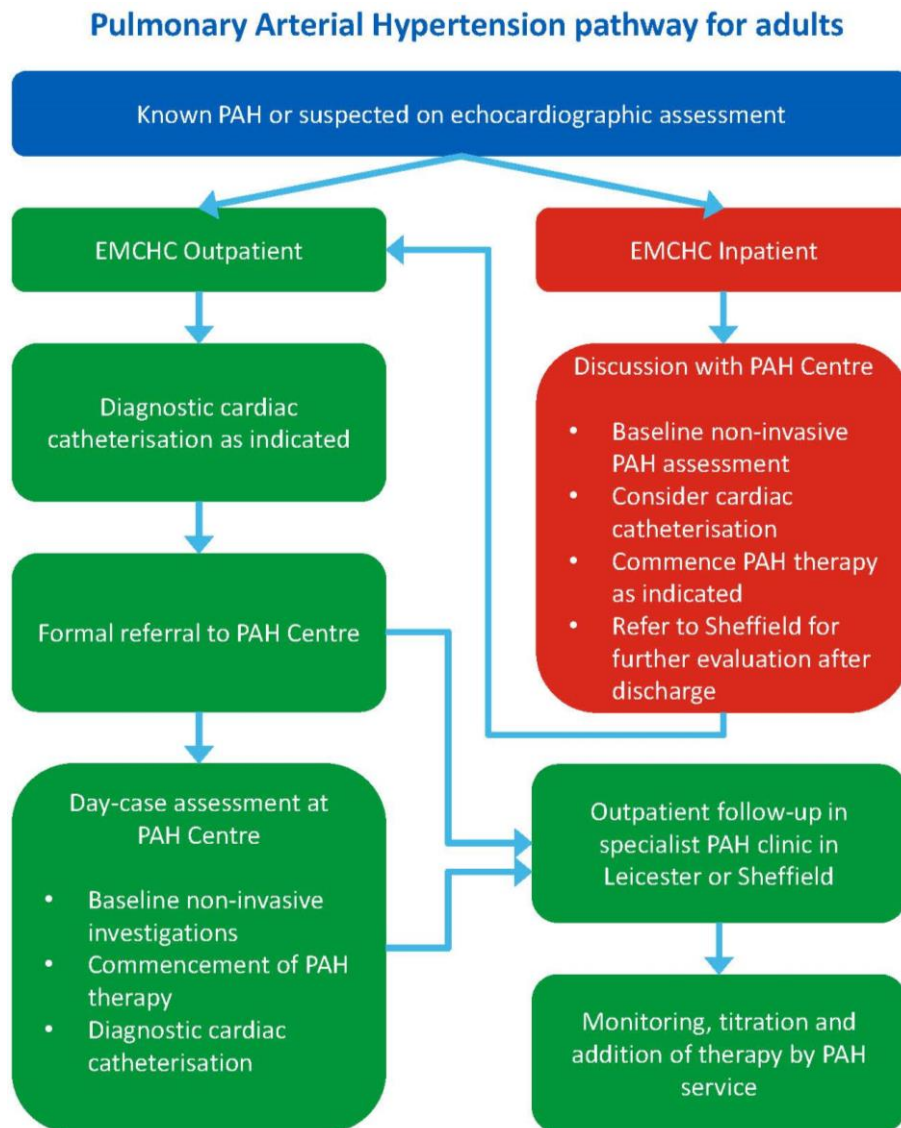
Pulmonary Arterial Hypertension pathway for adults

Known PAH or suspected on echocardiographic assessment

EMCHC Outpatient

EMCHC Inpatient

Diagnostic cardiac catheterisation as indicated

Discussion with PAH Centre

- Baseline non-invasive PAH assessment
- Consider cardiac catheterisation
- Commence PAH therapy as indicated
- Refer to Sheffield for further evaluation after discharge

Formal referral to PAH Centre

Day-case assessment at PAH Centre

- Baseline non-invasive investigations
- Commencement of PAH therapy
- Diagnostic cardiac catheterisation

Outpatient follow-up in specialist PAH clinic in Leicester or Sheffield

Monitoring, titration and addition of therapy by PAH service